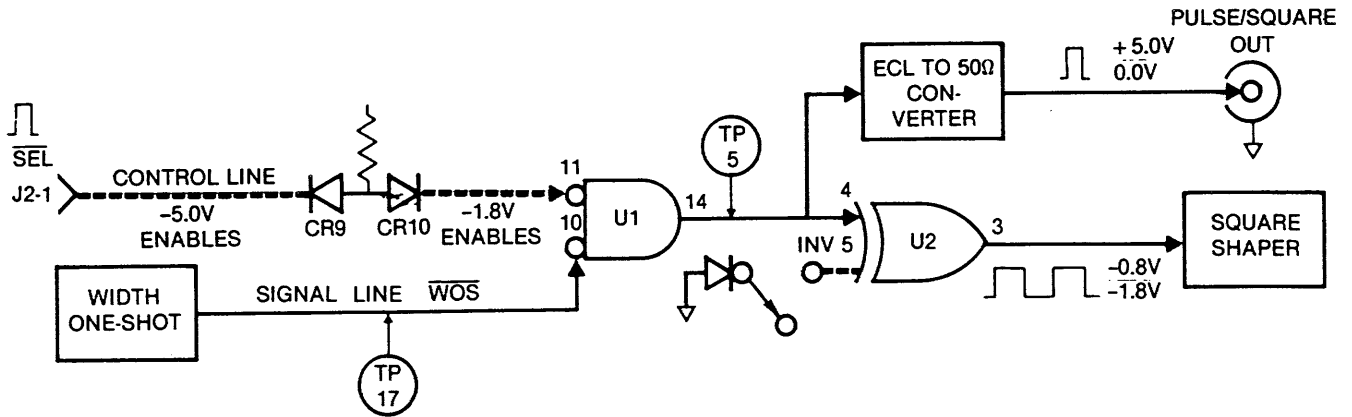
PULSE/SQUARE OUT

$\overline{SEL}$

J2-1

CONTROL LINE

-5.0V ENABLES

CR9

CR10

-1.8V ENABLES

11

10

U1

14

TP 5

ECL TO 50Ω CONVERTER

+5.0V
0.0V

4

INV 5

U2

3

SQUARE SHAPER

-0.8V
-1.8V

WIDTH ONE-SHOT

SIGNAL LINE $\overline{WOS}$

TP 17